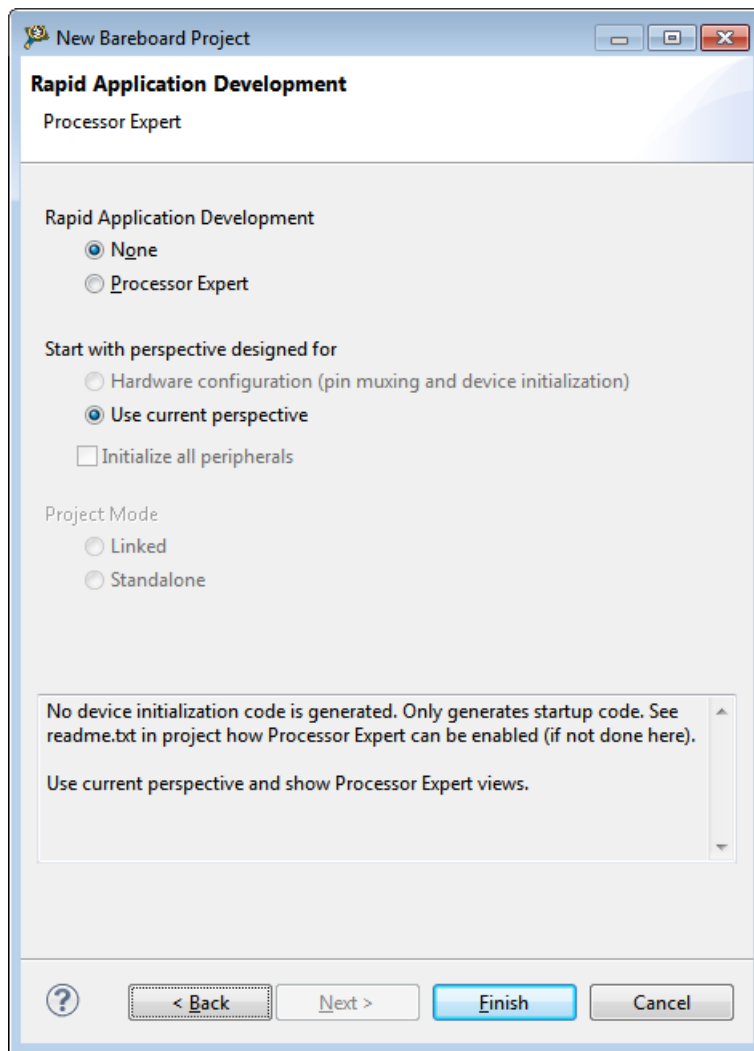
New Bareboard Project

Rapid Application Development

Processor Expert

Rapid Application Development

None

Processor Expert

Start with perspective designed for

Hardware configuration (pin muxing and device initialization)

Use current perspective

Initialize all peripherals

Project Mode

Linked

Standalone

No device initialization code is generated. Only generates startup code. See readme.txt in project how Processor Expert can be enabled (if not done here).

Use current perspective and show Processor Expert views.

?

< Back

Next >

Finish

Cancel